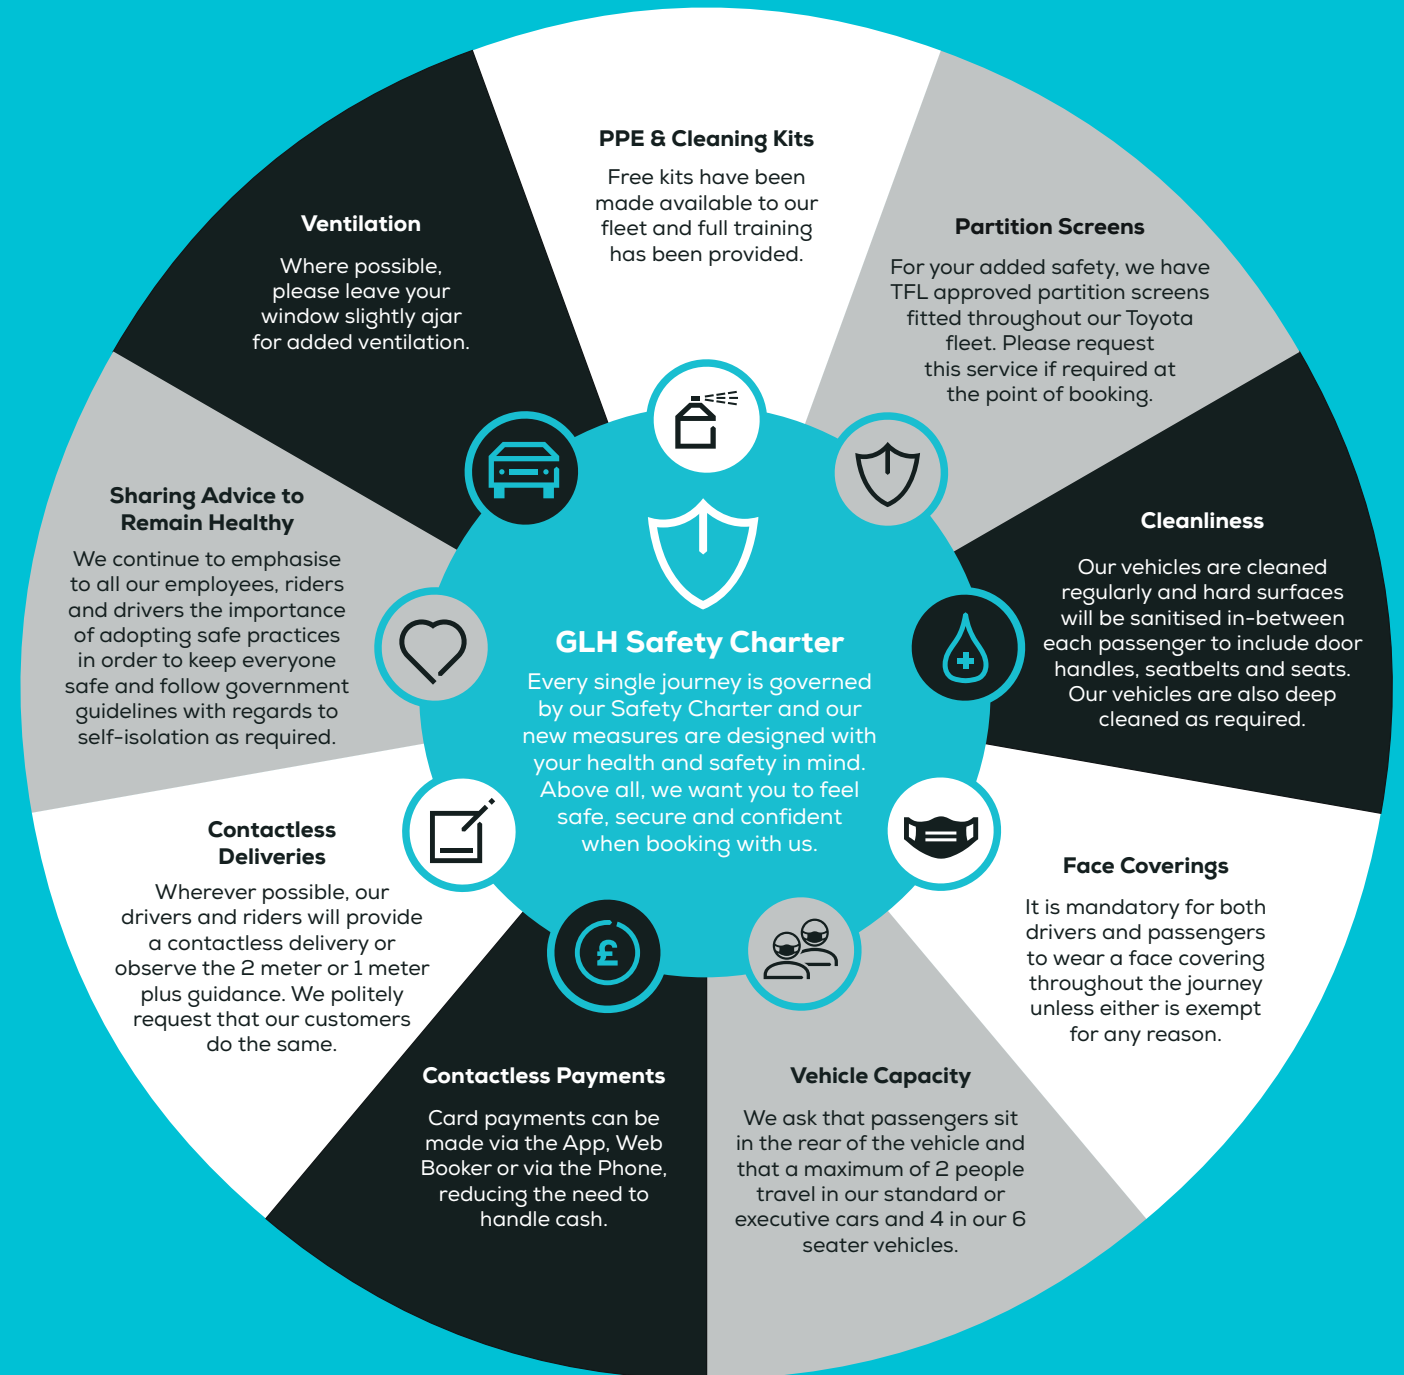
PPE & Cleaning Kits

Free kits have been made available to our fleet and full training has been provided.

Partition Screens

For your added safety, we have TFL approved partition screens fitted throughout our Toyota fleet. Please request this service if required at the point of booking.

Cleanliness

Our vehicles are cleaned regularly and hard surfaces will be sanitised in-between each passenger to include door handles, seatbelts and seats. Our vehicles are also deep cleaned as required.

Face Coverings

It is mandatory for both drivers and passengers to wear a face covering throughout the journey unless either is exempt for any reason.

Vehicle Capacity

We ask that passengers sit in the rear of the vehicle and that a maximum of 2 people travel in our standard or executive cars and 4 in our 6 seater vehicles.

Contactless Payments

Card payments can be made via the App, Web Booker or via the Phone, reducing the need to handle cash.

Contactless Deliveries

Wherever possible, our drivers and riders will provide a contactless delivery or observe the 2 meter or 1 meter plus guidance. We politely request that our customers do the same.

Sharing Advice to Remain Healthy

We continue to emphasise to all our employees, riders and drivers the importance of adopting safe practices in order to keep everyone safe and follow government guidelines with regards to self-isolation as required.

Ventilation

Where possible, please leave your window slightly ajar for added ventilation.

GLH Safety Charter

Every single journey is governed by our Safety Charter and our new measures are designed with your health and safety in mind. Above all, we want you to feel safe, secure and confident when booking with us.